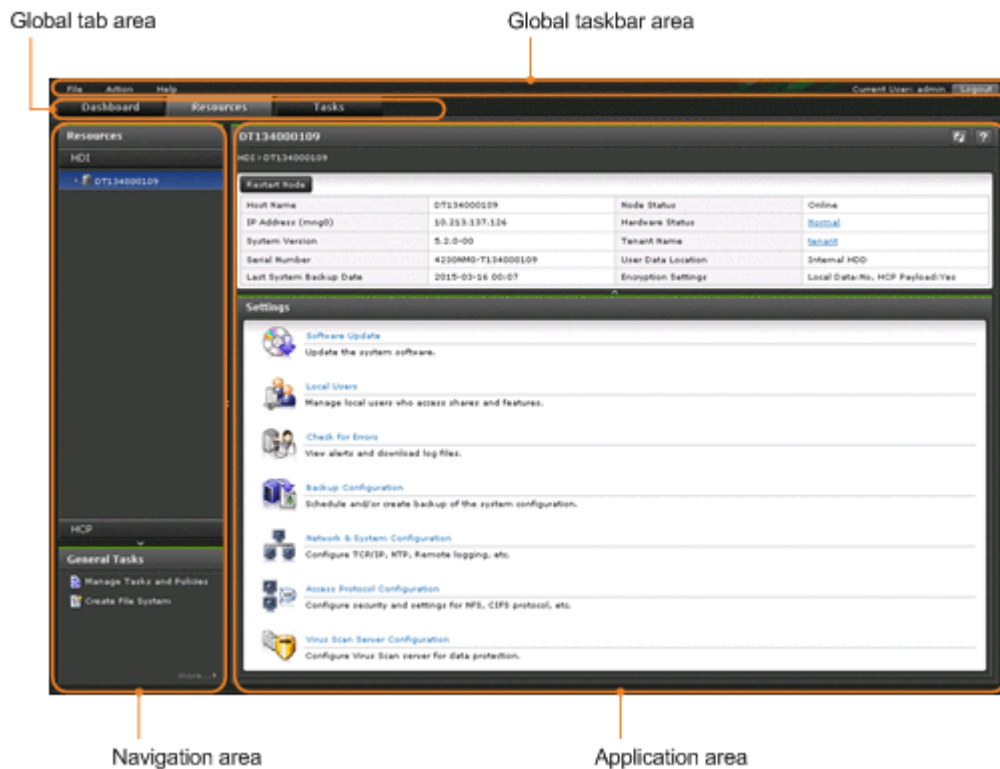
Global tab area

Global taskbar area

File Action Help

Current User: admin Logout

Dashboard Resources Tasks

Resources

HDI

DT134000109

HCP

General Tasks

Manage Tasks and Policies

Create File System

more...

DT134000109

HDI > DT134000109

Restart Node

| Host Name | DT134000109 | Node Status | Online |
|---|---|---|---|
| IP Address (mng0) | 10.213.137.126 | Hardware Status | Normal |
| System Version | 5.2.0-00 | Tenant Name | tenant |
| Serial Number | 4200NM0-T134000109 | User Data Location | Internal HDD |
| Last System Backup Date | 2015-03-16 00:07 | Encryption Settings | Local Data:No, HCP Payload:Yes |

Settings

Software Update
Update the system software.

Local Users
Manage local users who access shares and features.

Check for Errors
View alerts and download log files.

Backup Configuration
Schedule and/or create backup of the system configuration.

Network & System Configuration
Configure TCP/IP, NTP, Remote logging, etc.

Access Protocol Configuration
Configure security and settings for NFS, CIFS protocol, etc.

Virus Scan Server Configuration
Configure Virus Scan server for data protection.

Navigation area

Application area